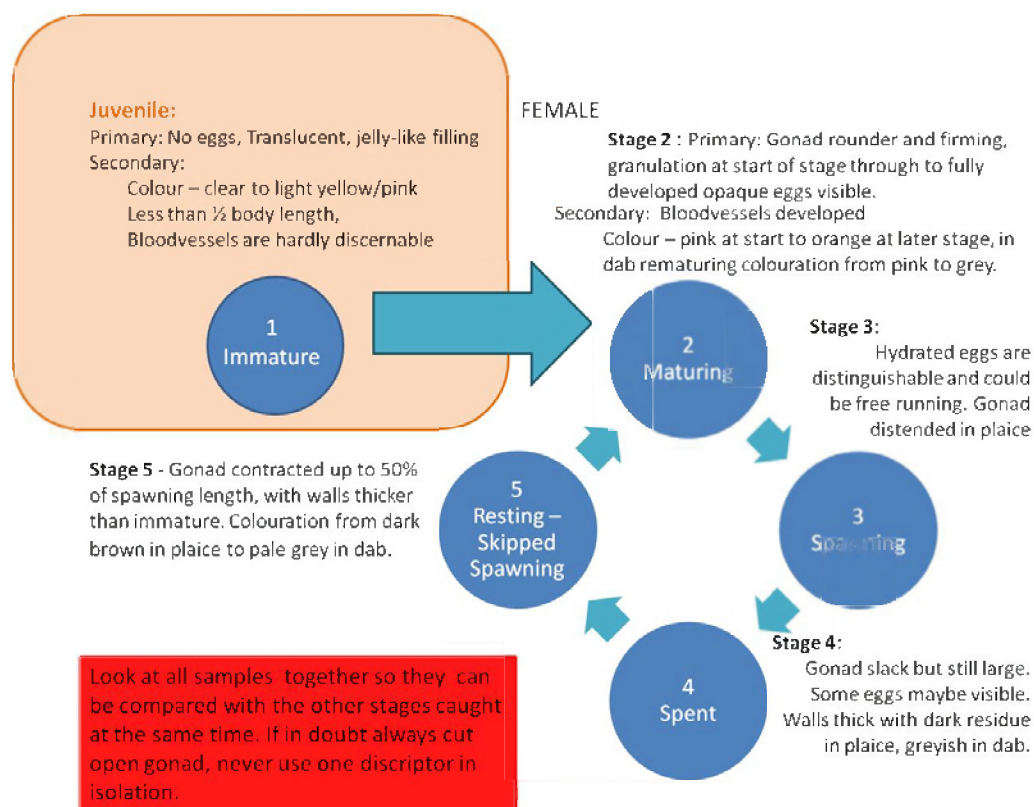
Juvenile:
Primary: No eggs, Translucent, jelly-like filling
Secondary:
Colour – clear to light yellow/pink
Less than ½ body length,
Bloodvessels are hardly discernable

FEMALE

Stage 2 : Primary: Gonad rounder and firming, granulation at start of stage through to fully developed opaque eggs visible.
Secondary: Bloodvessels developed
Colour – pink at start to orange at later stage, in dab rematuring colouration from pink to grey.

1
Immature

2
Maturing

Stage 3:
Hydrated eggs are distinguishable and could be free running. Gonad distended in plaice

Stage 5 - Gonad contracted up to 50% of spawning length, with walls thicker than immature. Colouration from dark brown in plaice to pale grey in dab.

5
Resting – Skipped Spawning

3
Spawning

Stage 4:
Gonad slack but still large. Some eggs maybe visible. Walls thick with dark residue in plaice, greyish in dab.

4
Spent

Look at all samples together so they can be compared with the other stages caught at the same time. If in doubt always cut open gonad, never use one discriptor in isolation.